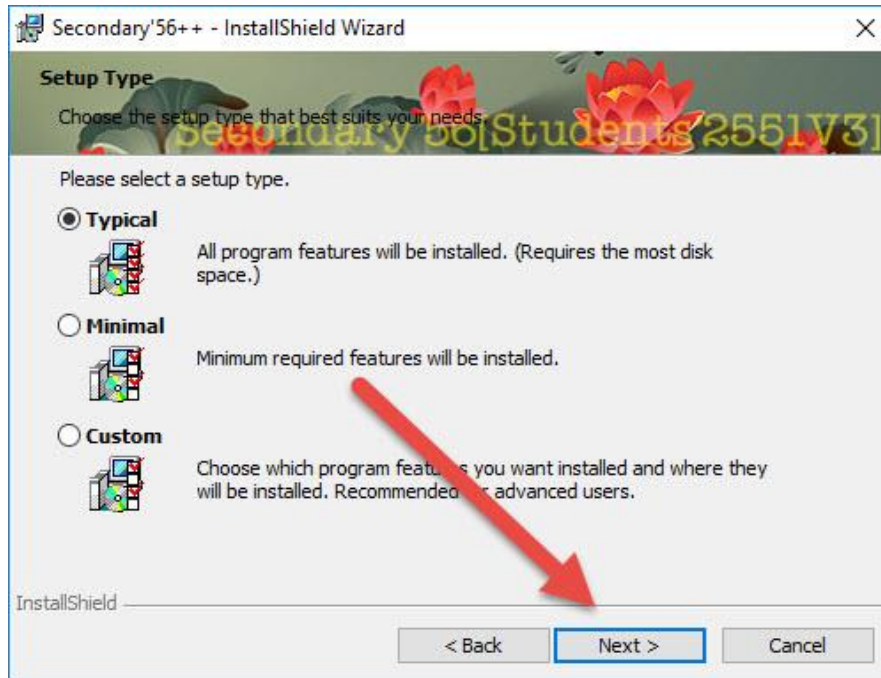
Secondary'56++ - InstallShield Wizard

Setup Type

Choose the setup type that best suits your needs.

Secondary 56[Students 2551V3]

Please select a setup type.

Typical

All program features will be installed. (Requires the most disk space.)

Minimal

Minimum required features will be installed.

Custom

Choose which program featu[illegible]s you want installed and where they will be installed. Recommended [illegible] advanced users.

InstallShield

< Back

Next >

Cancel